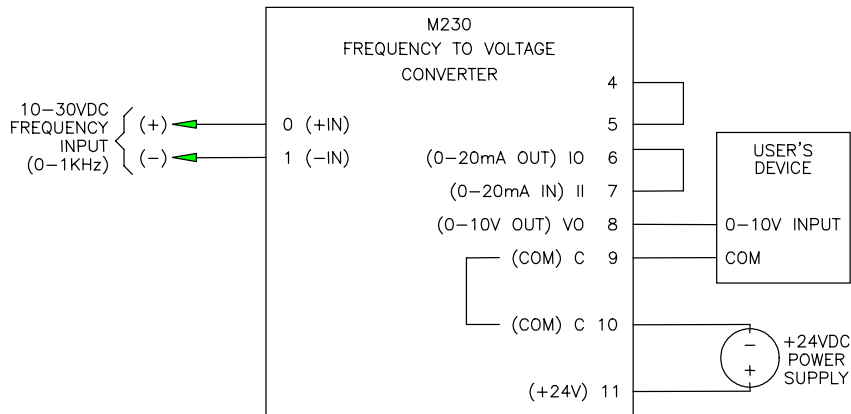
M230
FREQUENCY TO VOLTAGE
CONVERTER

10–30VDC
FREQUENCY
INPUT
(0–1KHz)

(+)
(–)

0 (+IN)
1 (–IN)

4
5
(0–20mA OUT) IO 6
(0–20mA IN) II 7
(0–10V OUT) VO 8
(COM) C 9
(COM) C 10
(+24V) 11

USER'S
DEVICE
0–10V INPUT
COM

–
+
+24VDC
POWER
SUPPLY